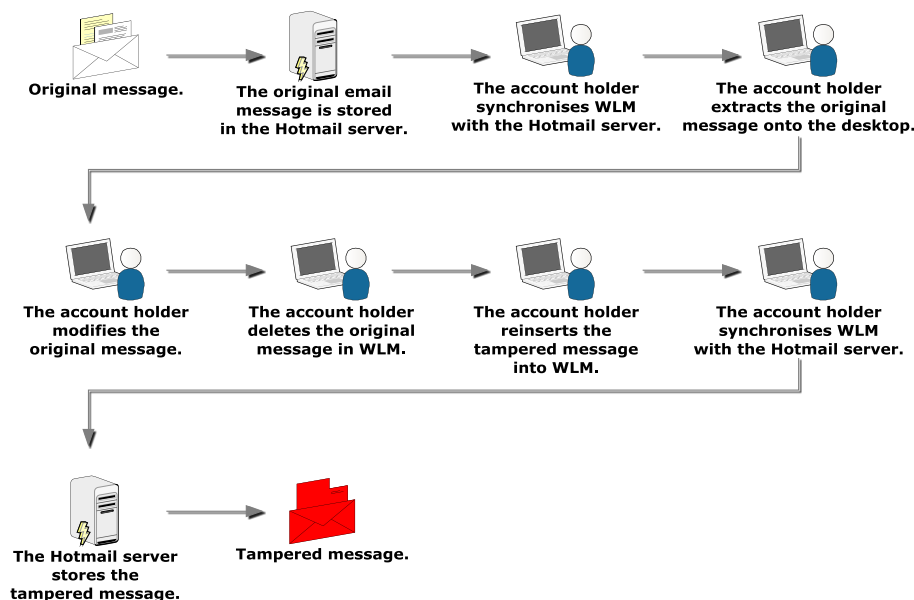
Original message.

The original email message is stored in the Hotmail server.

The account holder synchronises WLM with the Hotmail server.

The account holder extracts the original message onto the desktop.

The account holder modifies the original message.

The account holder deletes the original message in WLM.

The account holder reinserts the tampered message into WLM.

The account holder synchronises WLM with the Hotmail server.

The Hotmail server stores the tampered message.

Tampered message.